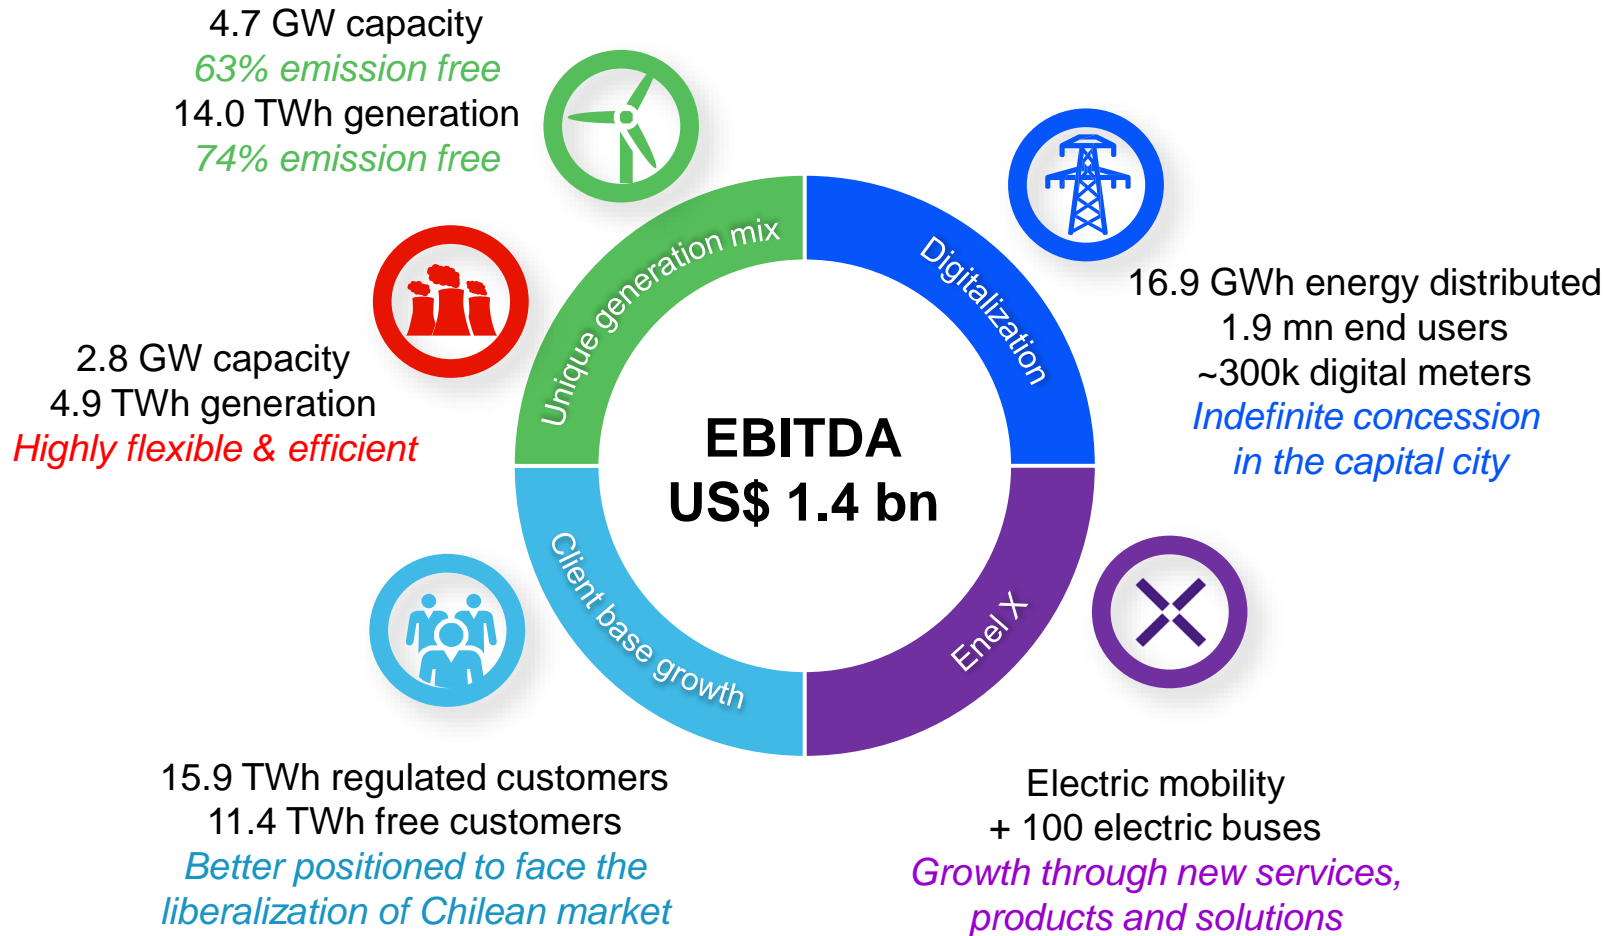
4.7 GW capacity
63% emission free
14.0 TWh generation
74% emission free

Unique generation mix

Digitalization

16.9 GWh energy distributed
1.9 mn end users
~300k digital meters
Indefinite concession in the capital city

2.8 GW capacity
4.9 TWh generation
Highly flexible & efficient

EBITDA
US$ 1.4 bn

Client base growth

Enel X

15.9 TWh regulated customers
11.4 TWh free customers
Better positioned to face the liberalization of Chilean market

Electric mobility
+ 100 electric buses
Growth through new services, products and solutions